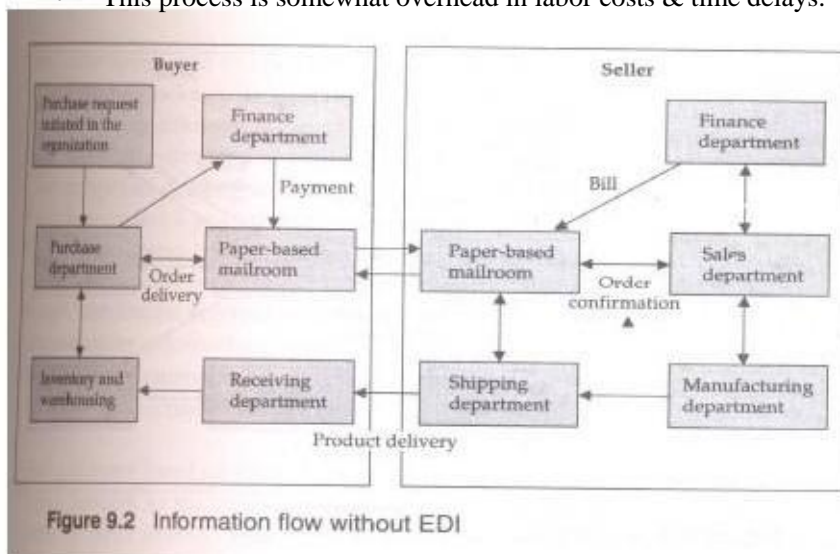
This process is somewhat overhead in labor costs & time delays.

Buyer

Purchase request initiated in the organization

Finance department

Payment

Purchase department

Order delivery

Paper-based mailroom

Inventory and warehousing

Receiving department

Product delivery

Seller

Finance department

Bill

Paper-based mailroom

Sales department

Order confirmation

Shipping department

Manufacturing department

Figure 9.2 Information flow without EDI